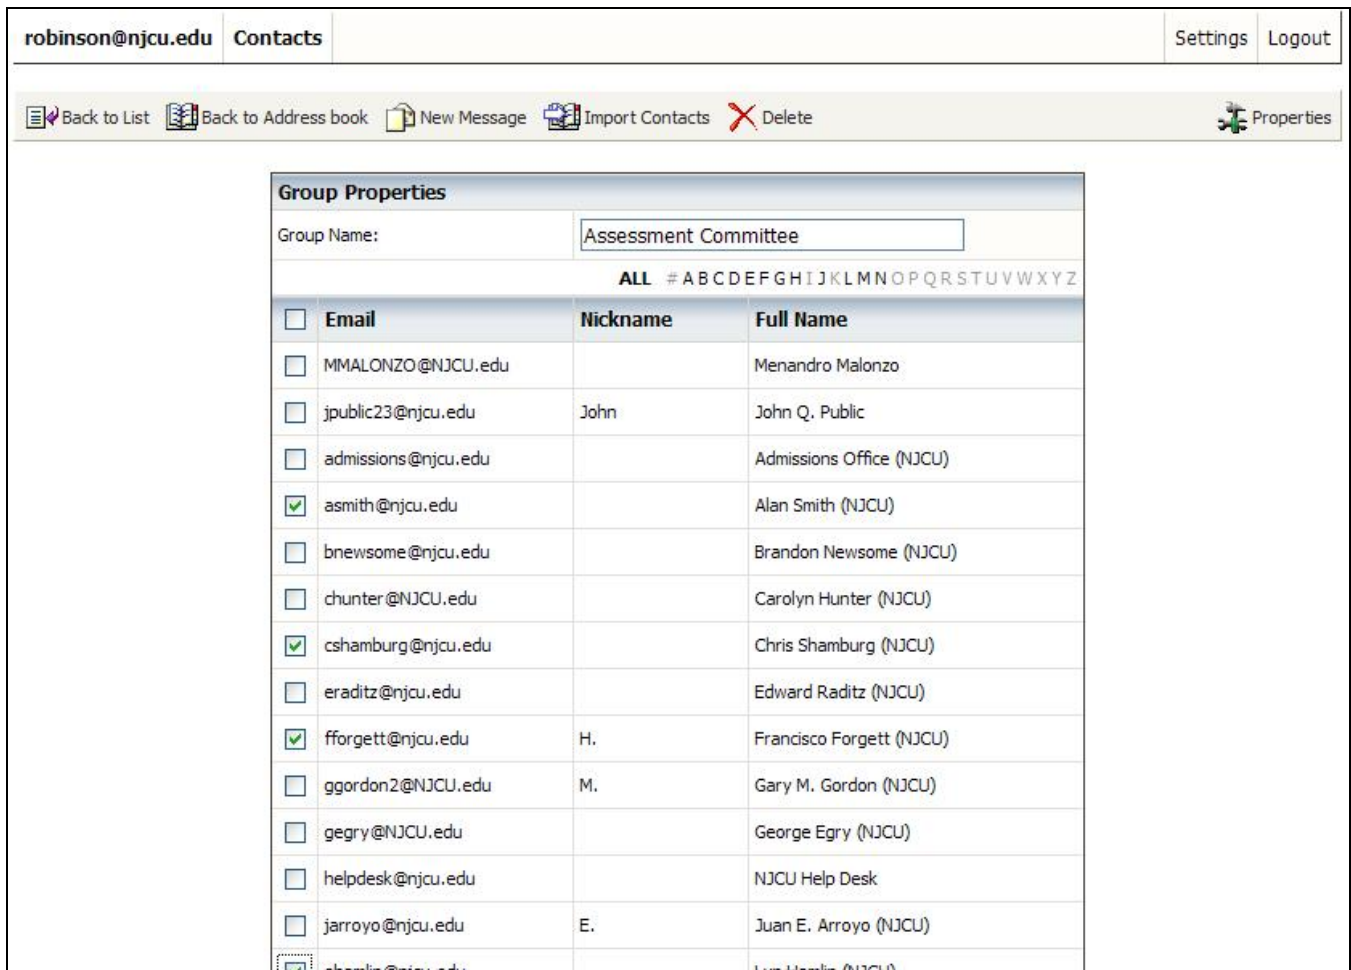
robinson@njcu.edu Contacts Settings Logout

Back to List Back to Address book New Message Import Contacts Delete Properties

Group Properties

Group Name: Assessment Committee

ALL # A B C D E F G H I J K L M N O P Q R S T U V W X Y Z

| | Email | Nickname | Full Name |
|---|---|---|---|
| ☐ | MMALONZO@NJCU.edu | | Menandro Malonzo |
| ☐ | jpublic23@njcu.edu | John | John Q. Public |
| ☐ | admissions@njcu.edu | | Admissions Office (NJCU) |
| ☑ | asmith@njcu.edu | | Alan Smith (NJCU) |
| ☐ | bnewsome@njcu.edu | | Brandon Newsome (NJCU) |
| ☐ | chunter@NJCU.edu | | Carolyn Hunter (NJCU) |
| ☑ | cshamburg@njcu.edu | | Chris Shamburg (NJCU) |
| ☐ | eraditz@njcu.edu | | Edward Raditz (NJCU) |
| ☑ | fforgett@njcu.edu | H. | Francisco Forgett (NJCU) |
| ☐ | ggordon2@NJCU.edu | M. | Gary M. Gordon (NJCU) |
| ☐ | gegry@NJCU.edu | | George Egry (NJCU) |
| ☐ | helpdesk@njcu.edu | | NJCU Help Desk |
| ☐ | jarroyo@njcu.edu | E. | Juan E. Arroyo (NJCU) |
| ☑ | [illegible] | | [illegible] |